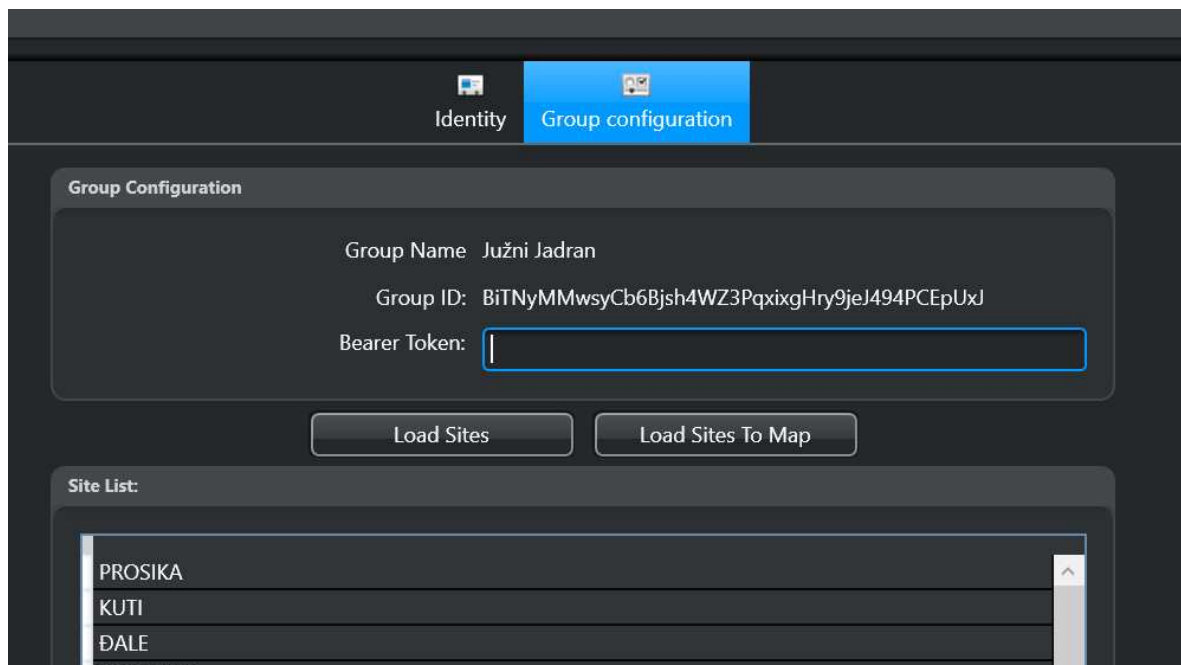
Identity
Group configuration

Group Configuration

Group Name Južni Jadran

Group ID: BiTNyMMwsyCb6Bjsh4WZ3PqxixgHry9jeJ494PCEpUxJ

Bearer Token:

Load Sites

Load Sites To Map

Site List:

PROSIKA
KUTI
ĐALE